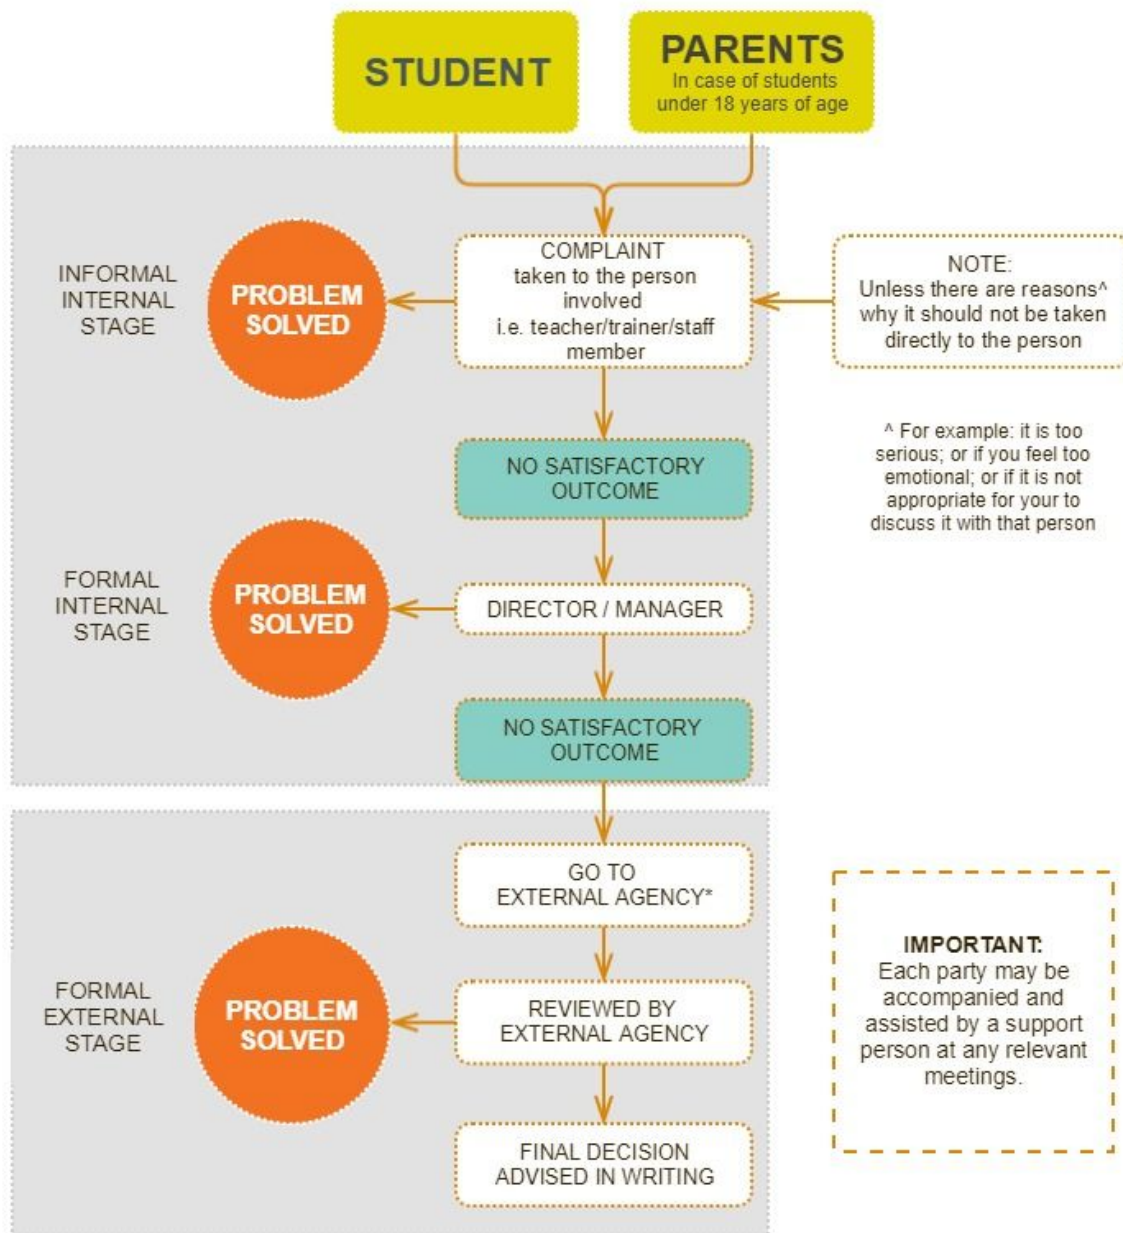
STUDENT

PARENTS
In case of students under 18 years of age

INFORMAL INTERNAL STAGE

PROBLEM SOLVED

COMPLAINT taken to the person involved i.e. teacher/trainer/staff member

NOTE: Unless there are reasons^ why it should not be taken directly to the person

^ For example: it is too serious; or if you feel too emotional; or if it is not appropriate for your to discuss it with that person

NO SATISFACTORY OUTCOME

FORMAL INTERNAL STAGE

PROBLEM SOLVED

DIRECTOR / MANAGER

NO SATISFACTORY OUTCOME

GO TO EXTERNAL AGENCY*

IMPORTANT: Each party may be accompanied and assisted by a support person at any relevant meetings.

FORMAL EXTERNAL STAGE

PROBLEM SOLVED

REVIEWED BY EXTERNAL AGENCY

FINAL DECISION ADVISED IN WRITING